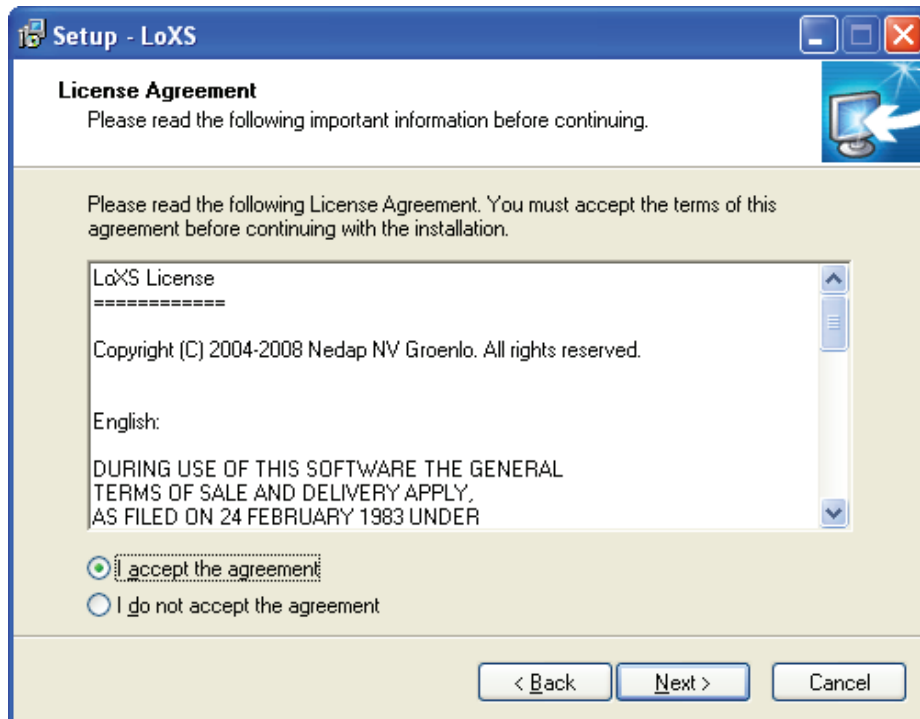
Setup - LoXS

License Agreement
Please read the following important information before continuing.

Please read the following License Agreement. You must accept the terms of this agreement before continuing with the installation.

LoXS License
============

Copyright (C) 2004-2008 Nedap NV Groenlo. All rights reserved.

English:

DURING USE OF THIS SOFTWARE THE GENERAL
TERMS OF SALE AND DELIVERY APPLY,
AS FILED ON 24 FEBRUARY 1983 UNDER

I accept the agreement
I do not accept the agreement

< Back
Next >
Cancel